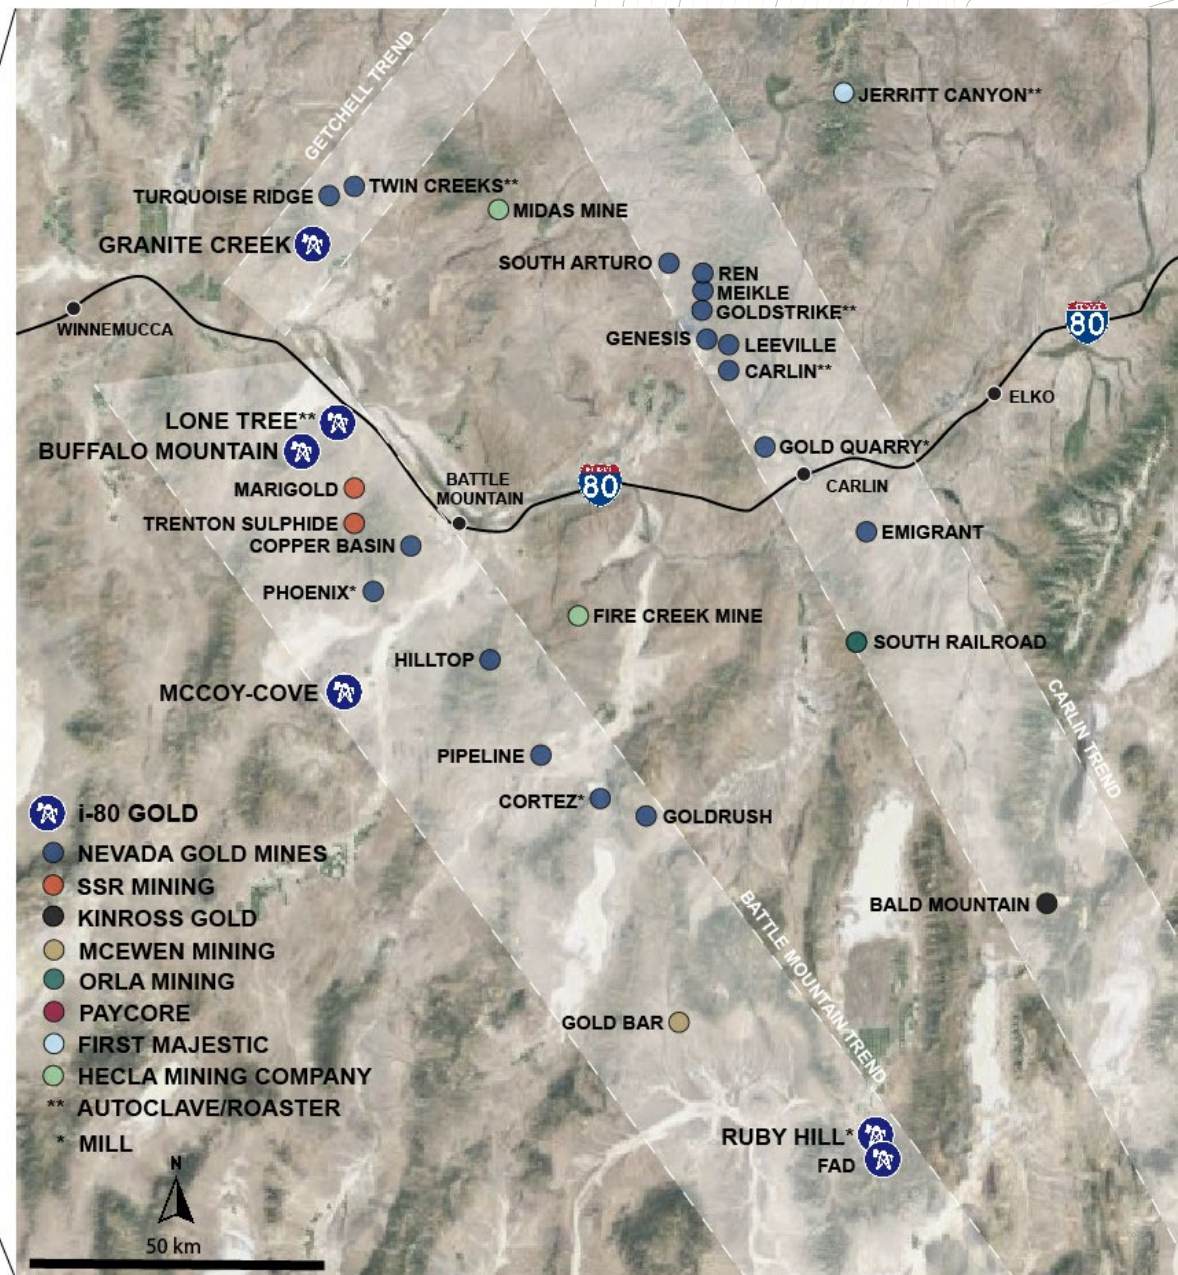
GETCHELL TREND

JERRITT CANYON**

TURQUOISE RIDGE

TWIN CREEKS**

MIDAS MINE

GRANITE CREEK

SOUTH ARTURO

REN

MEIKLE

GOLDSTRIKE**

WINNEMUCCA

GENESIS

LEEVILLE

CARLIN**

80

ELKO

LONE TREE**

BUFFALO MOUNTAIN

GOLD QUARRY*

BATTLE MOUNTAIN

80

CARLIN

MARIGOLD

TRENTON SULPHIDE

EMIGRANT

COPPER BASIN

PHOENIX*

FIRE CREEK MINE

SOUTH RAILROAD

HILLTOP

MCCOY-COVE

CARLIN TREND

PIPELINE

i-80 GOLD

CORTEZ*

GOLDRUSH

NEVADA GOLD MINES

SSR MINING

KINROSS GOLD

BATTLE MOUNTAIN TREND

BALD MOUNTAIN

MCEWEN MINING

ORLA MINING

PAYCORE

GOLD BAR

FIRST MAJESTIC

HECLA MINING COMPANY

** AUTOCLAVE/ROASTER

* MILL

RUBY HILL*

FAD

N

50 km